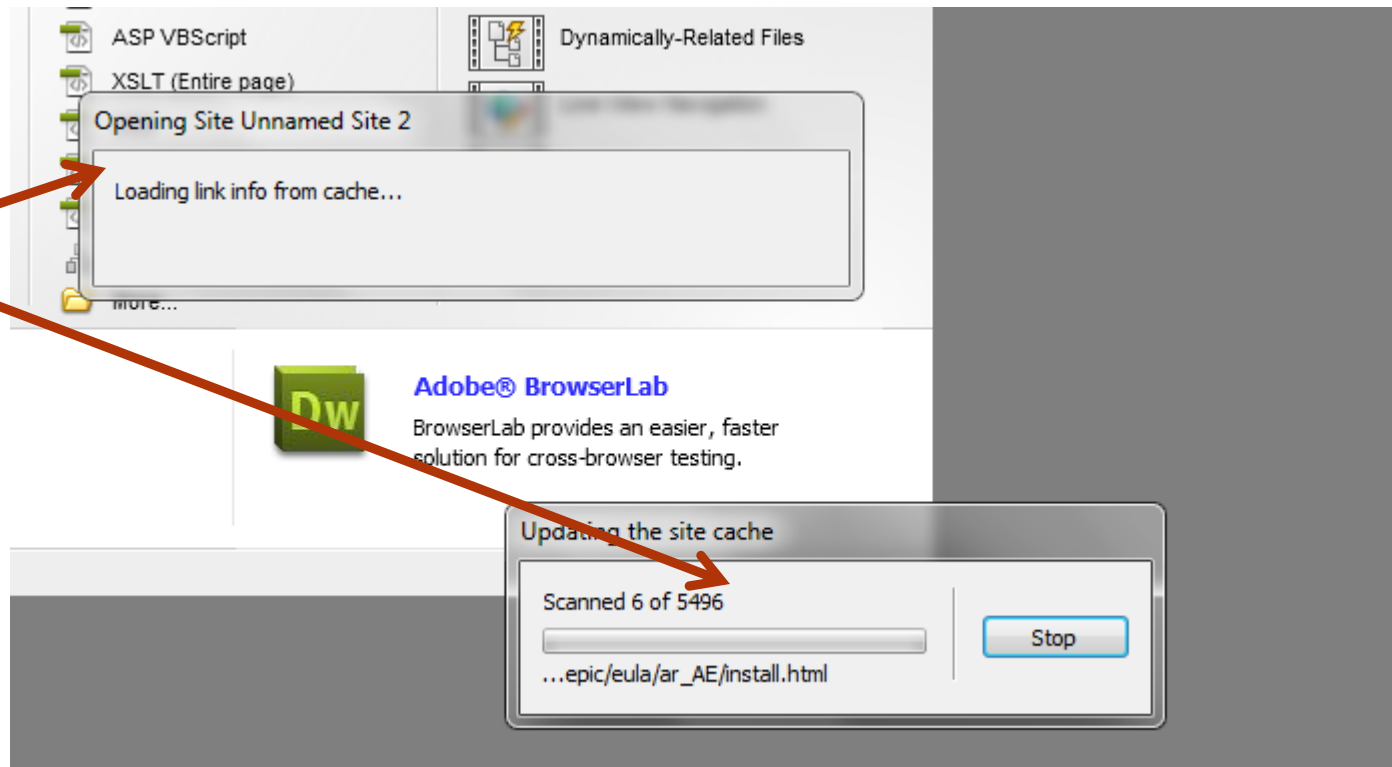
ASP VBScript

XSLT (Entire page)

More...

Dynamically-Related Files

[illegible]

Opening Site Unnamed Site 2

Loading link info from cache...

Dw

Adobe® BrowserLab

BrowserLab provides an easier, faster solution for cross-browser testing.

Updating the site cache

Scanned 6 of 5496

...epic/eula/ar_AE/install.html

Stop